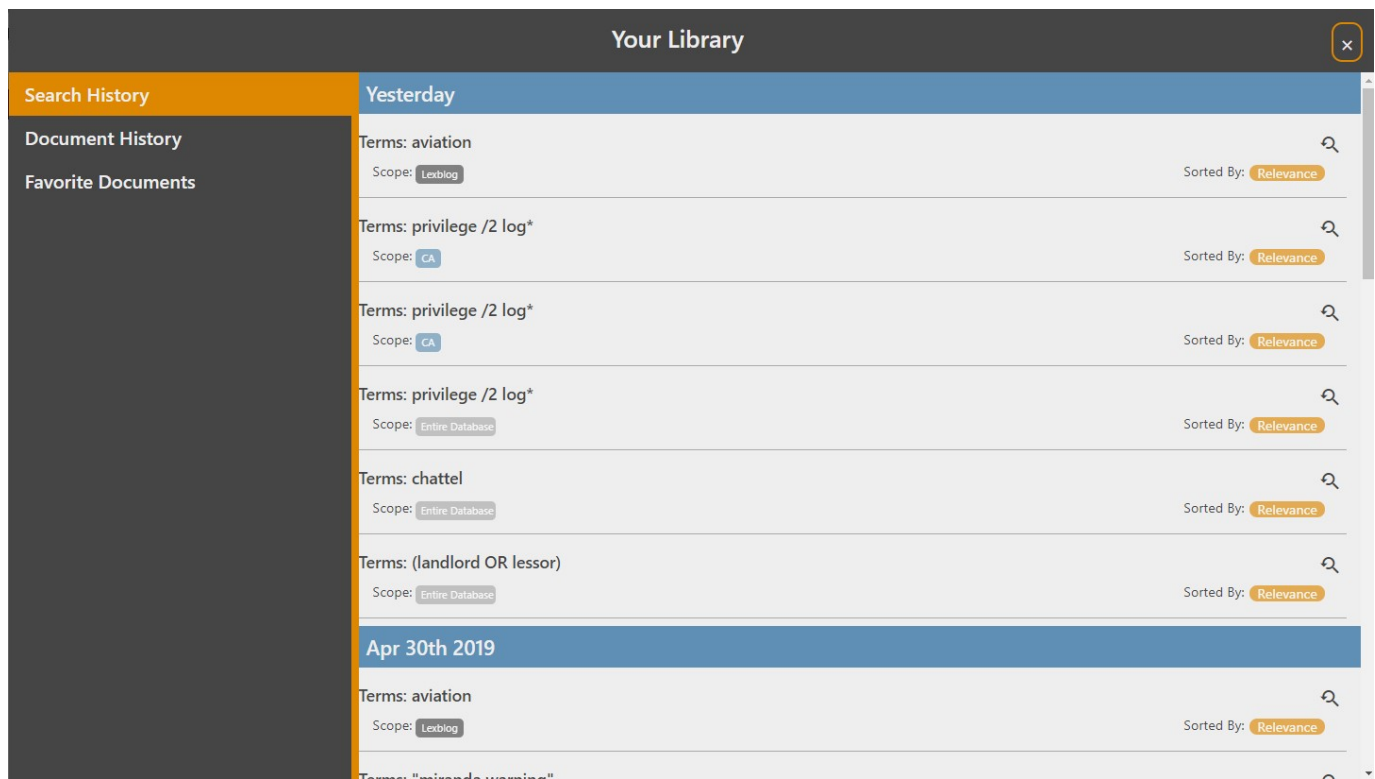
Your Library

×

Search History
Document History
Favorite Documents

Yesterday

Terms: aviation
Scope: Lexblog
Sorted By: Relevance

Terms: privilege /2 log*
Scope: CA
Sorted By: Relevance

Terms: privilege /2 log*
Scope: CA
Sorted By: Relevance

Terms: privilege /2 log*
Scope: Entire Database
Sorted By: Relevance

Terms: chattel
Scope: Entire Database
Sorted By: Relevance

Terms: (landlord OR lessor)
Scope: Entire Database
Sorted By: Relevance

Apr 30th 2019

Terms: aviation
Scope: Lexblog
Sorted By: Relevance

Terms: "miranda warning"